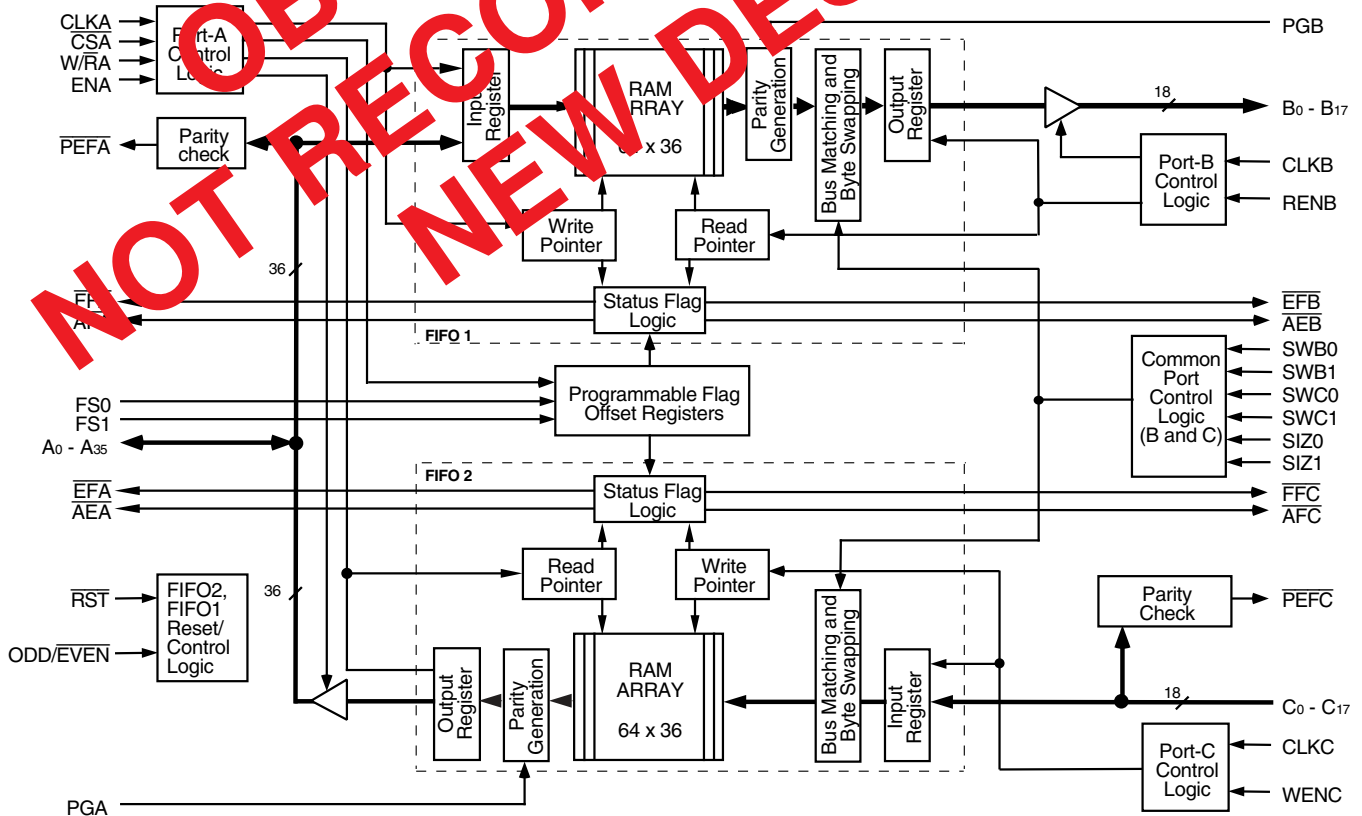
NOT RECOMMENDED FOR NEW DESIGNS

CLKA
$\overline{CSA}$
W/$\overline{RA}$
ENA

Port-A Control Logic

PGB

Input Register

RAM ARRAY 64 x 36

Parity Generation

Bus Matching and Byte Swapping

Output Register

18

B0 - B17

$\overline{PEFA}$

Parity check

Write Pointer

Read Pointer

Port-B Control Logic

CLKB

RENB

36

$\overline{FFA}$
AFA

Status Flag Logic

FIFO 1

$\overline{EFB}$
$\overline{AEB}$

Common Port Control Logic (B and C)

SWB0
SWB1
SWC0
SWC1
SIZ0
SIZ1

Programmable Flag Offset Registers

FS0
FS1
A0 - A35

FIFO 2

$\overline{EFA}$
$\overline{AEA}$

Status Flag Logic

$\overline{FFC}$
$\overline{AFC}$

Read Pointer

Write Pointer

$\overline{RST}$

ODD/$\overline{EVEN}$

FIFO2, FIFO1 Reset/ Control Logic

36

Parity Check

$\overline{PEFC}$

Output Register

Parity Generation

RAM ARRAY 64 x 36

Bus Matching and Byte Swapping

Input Register

18

C0 - C17

Port-C Control Logic

CLKC

WENC

PGA